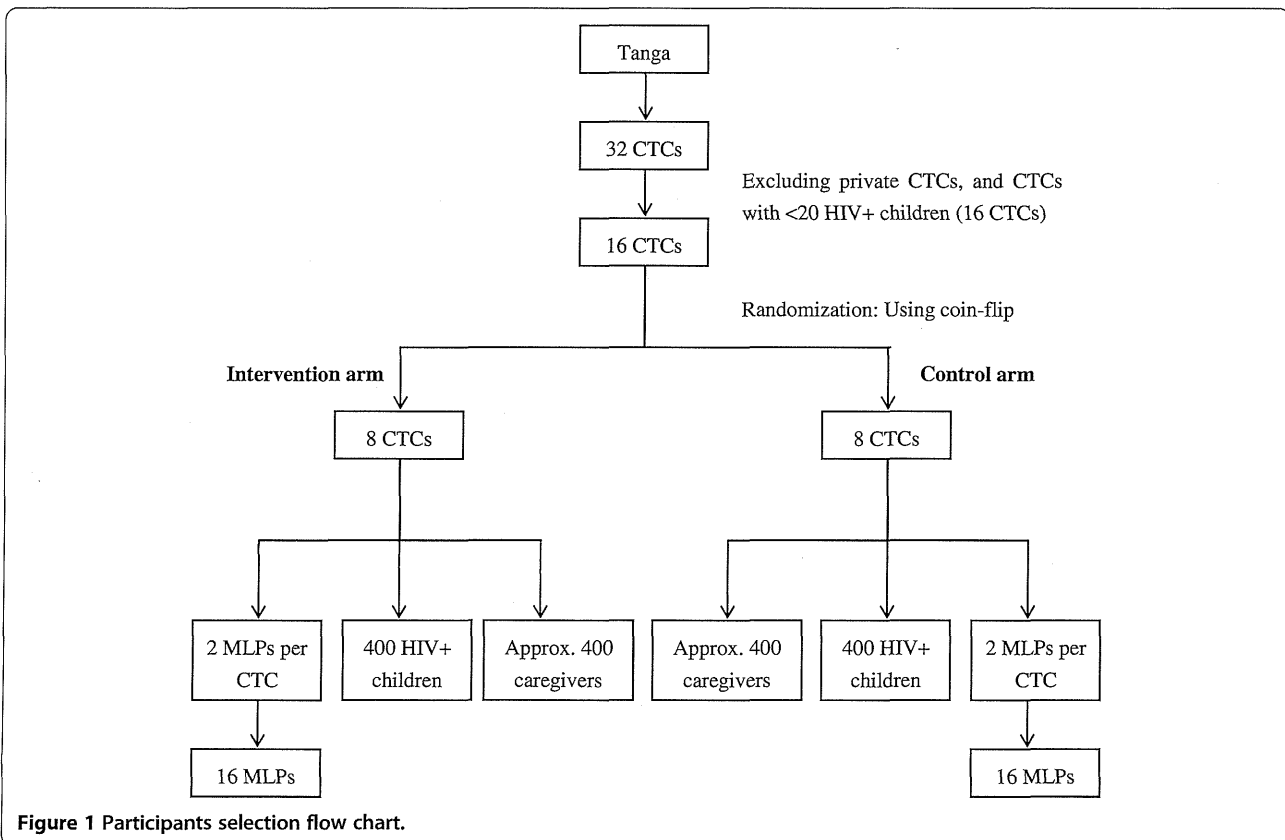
Tanga

32 CTCs

Excluding private CTCs, and CTCs with <20 HIV+ children (16 CTCs)

16 CTCs

Randomization: Using coin-flip

Intervention arm

Control arm

8 CTCs

8 CTCs

2 MLPs per CTC

400 HIV+ children

Approx. 400 caregivers

Approx. 400 caregivers

400 HIV+ children

2 MLPs per CTC

16 MLPs

16 MLPs

Figure 1 Participants selection flow chart.